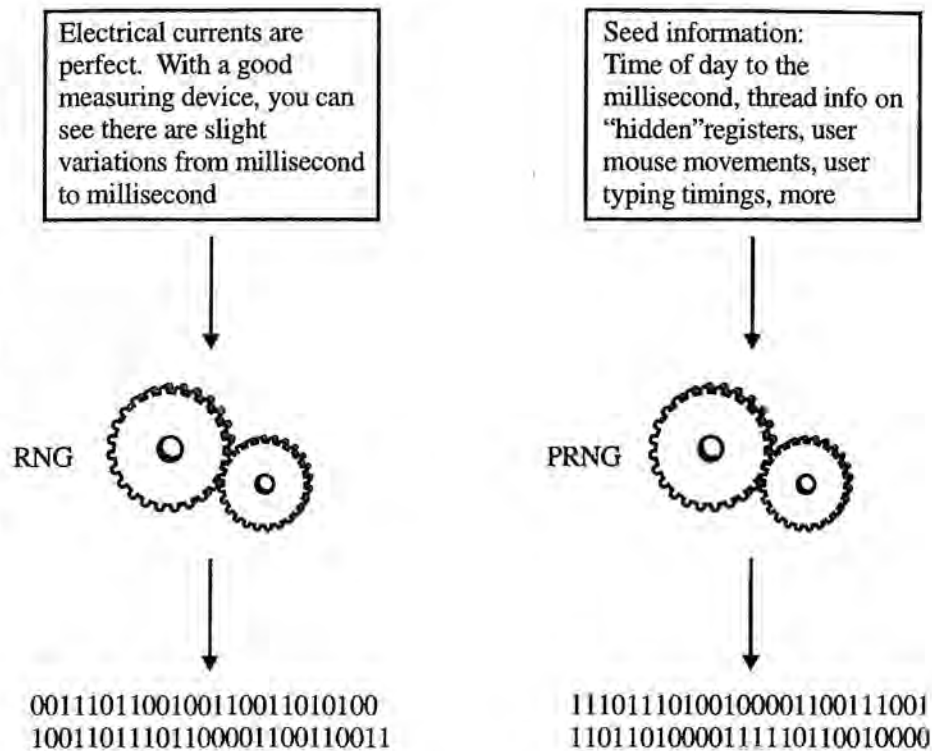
Electrical currents are perfect. With a good measuring device, you can see there are slight variations from millisecond to millisecond

RNG

0011101100100110011010100
1001101110110000110011001 1

Seed information: Time of day to the millisecond, thread info on "hidden"registers, user mouse movements, user typing timings, more

PRNG

1110111010010000110011100 1
1101101000011111011001000 0